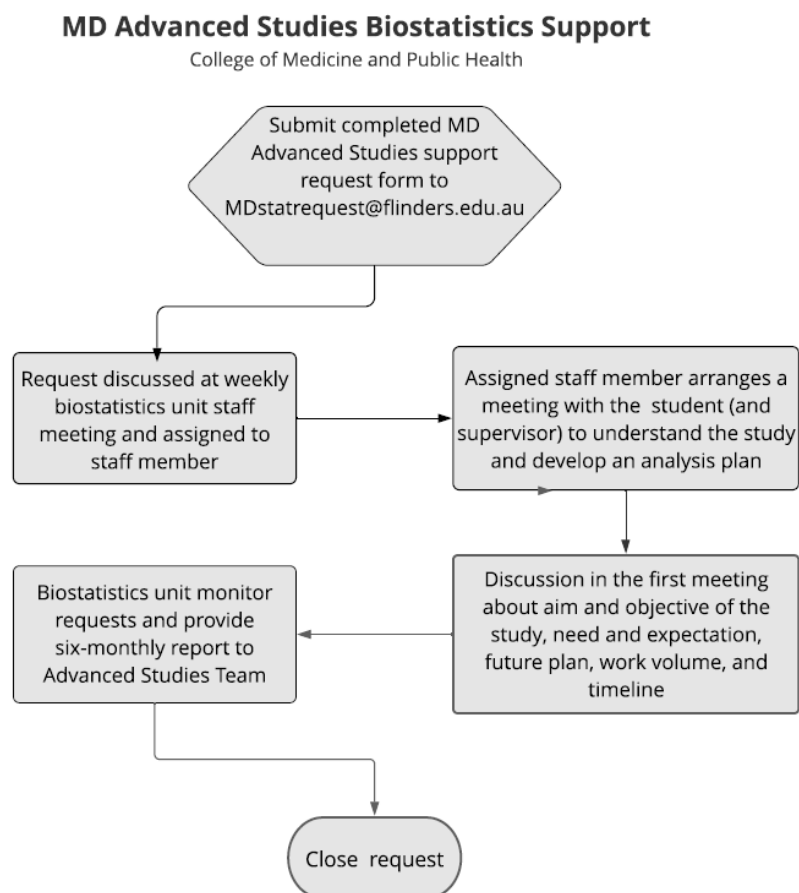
MD Advanced Studies Biostatistics Support

College of Medicine and Public Health

Submit completed MD Advanced Studies support request form to MDstatrequest@flinders.edu.au

Request discussed at weekly biostatistics unit staff meeting and assigned to staff member

Assigned staff member arranges a meeting with the student (and supervisor) to understand the study and develop an analysis plan

Discussion in the first meeting about aim and objective of the study, need and expectation, future plan, work volume, and timeline

Biostatistics unit monitor requests and provide six-monthly report to Advanced Studies Team

Close request